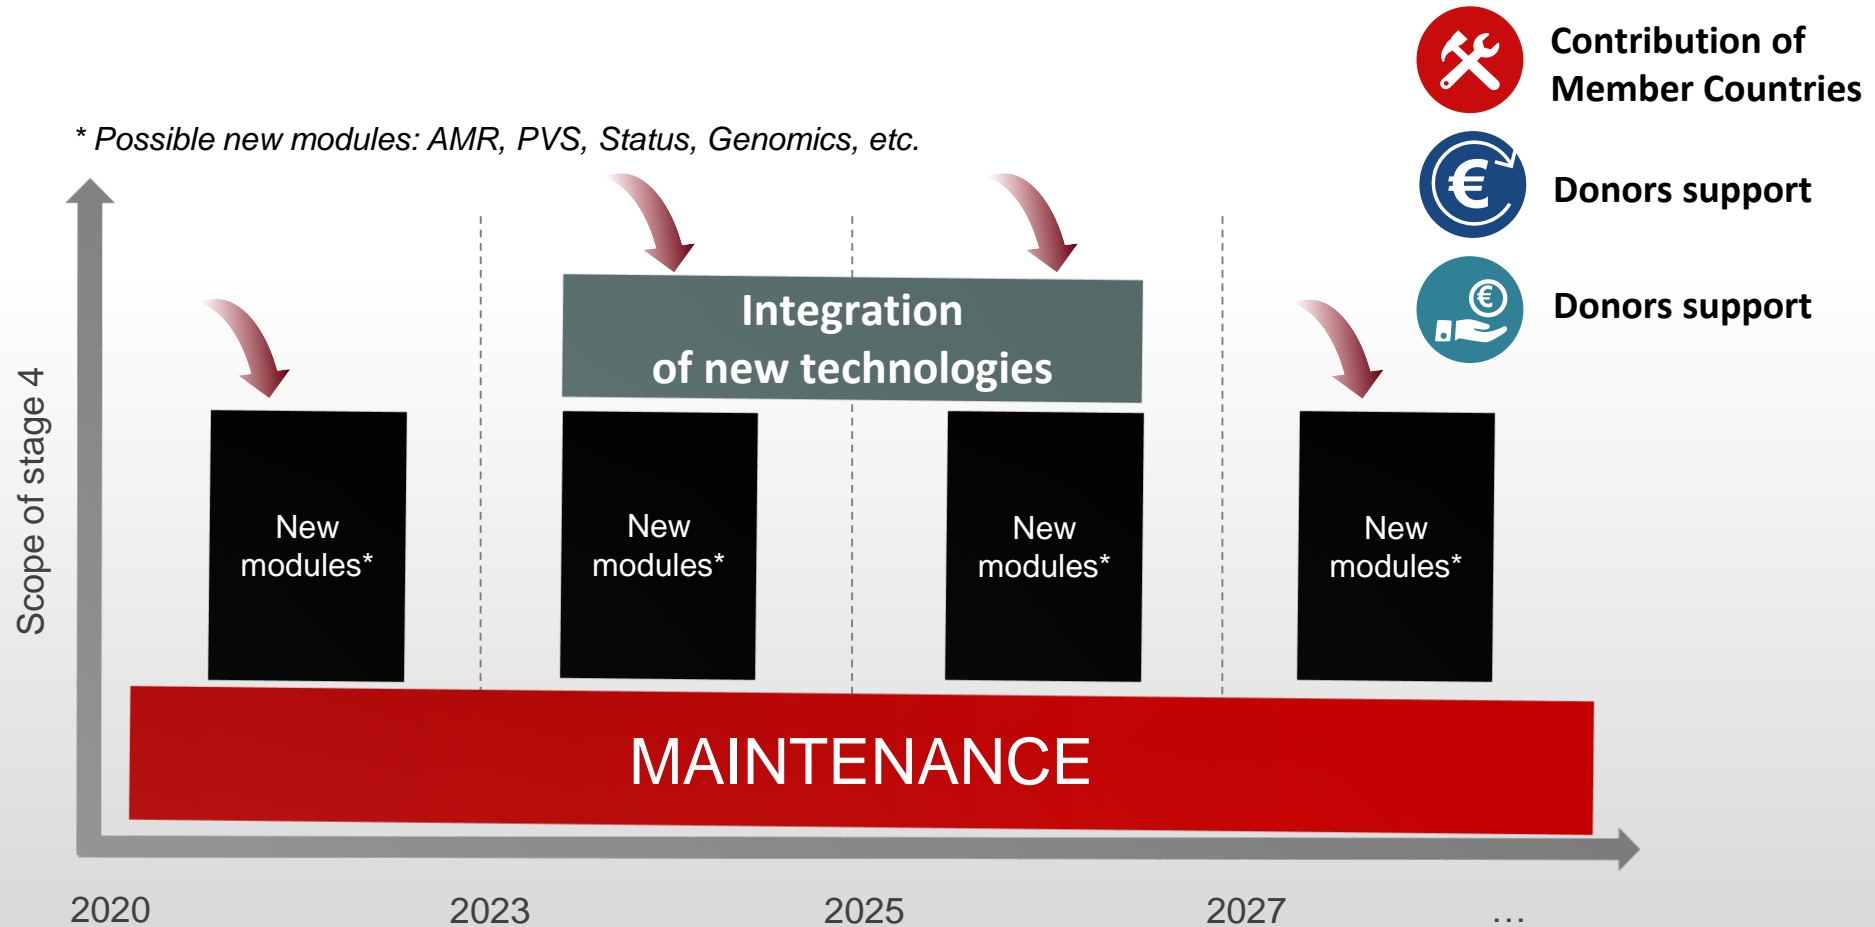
Contribution of Member Countries

Donors support

Donors support

* Possible new modules: AMR, PVS, Status, Genomics, etc.

Scope of stage 4

Integration of new technologies

New modules*

New modules*

New modules*

New modules*

MAINTENANCE

2020

2023

2025

2027

...